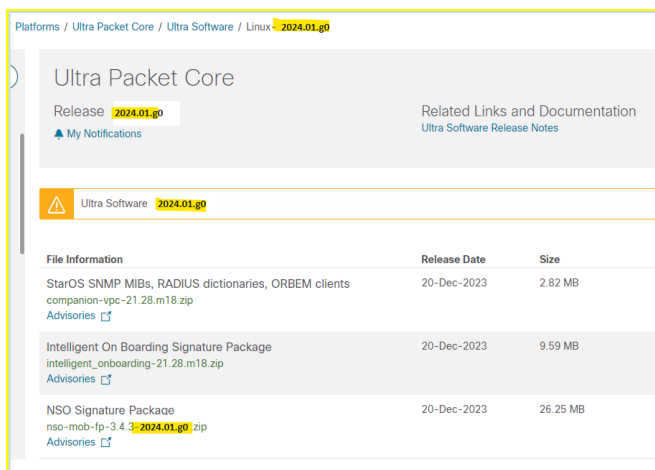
Platforms / Ultra Packet Core / Ultra Software / Linux- 2024.01.g0

Ultra Packet Core

Release 2024.01.g0

My Notifications

Related Links and Documentation

Ultra Software Release Notes

Ultra Software 2024.01.g0

| File Information | Release Date | Size |
|---|---|---|
| StarOS SNMP MIBs, RADIUS dictionaries, ORBEM clients companion-vpc-21.28.m18.zip Advisories | 20-Dec-2023 | 2.82 MB |
| Intelligent On Boarding Signature Package intelligent_onboarding-21.28.m18.zip Advisories | 20-Dec-2023 | 9.59 MB |
| NSO Signature Package nso-mob-fp-3.4.3-2024.01.g0.zip Advisories | 20-Dec-2023 | 26.25 MB |